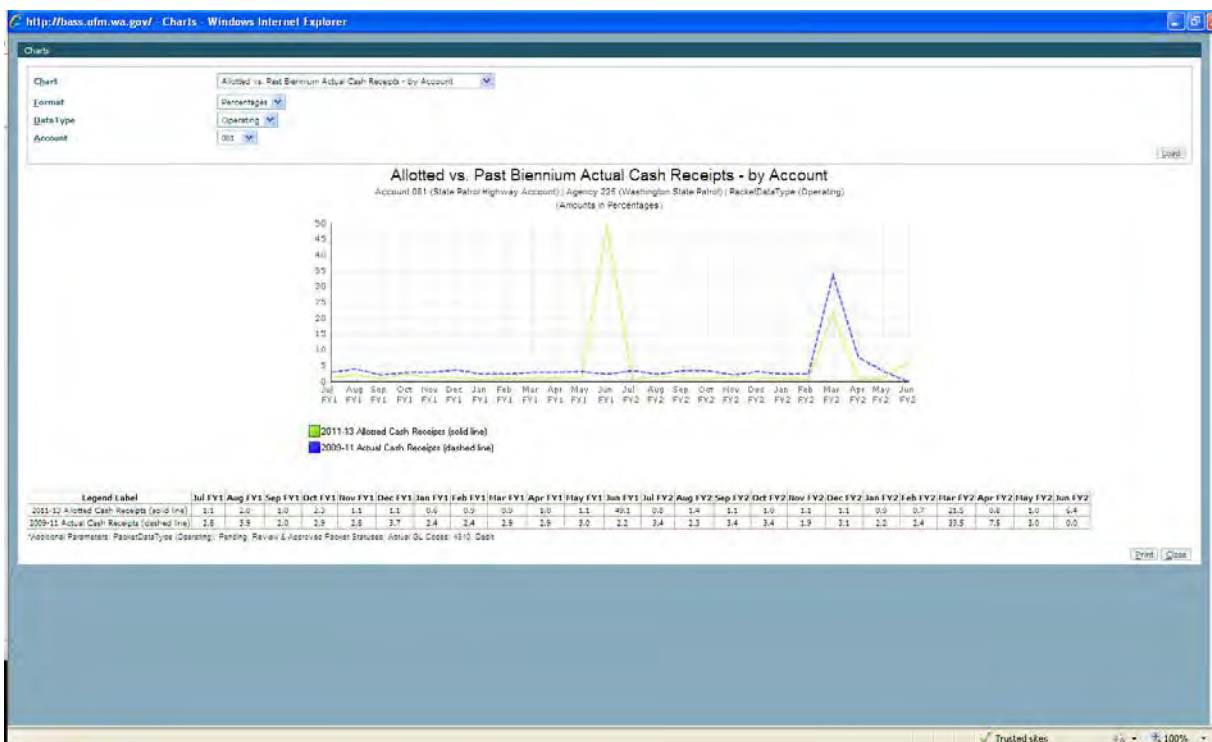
http://bass.ofm.wa.gov/ - Charts - Windows Internet Explorer

Charts

Chart Allotted vs. Past Biennium Actual Cash Receipts - by Account
Format Percentages
Data Type Operating
Account 081

Load

Allotted vs. Past Biennium Actual Cash Receipts - by Account
Account 081 (State Patrol Highway Account) | Agency 225 (Washington State Patrol) | PacketDataType (Operating)
(Amounts in Percentages)

50
45
40
35
30
25
20
15
10
5
0

Jul FY1 Aug FY1 Sep FY1 Oct FY1 Nov FY1 Dec FY1 Jan FY1 Feb FY1 Mar FY1 Apr FY1 May FY1 Jun FY1 Jul FY2 Aug FY2 Sep FY2 Oct FY2 Nov FY2 Dec FY2 Jan FY2 Feb FY2 Mar FY2 Apr FY2 May FY2 Jun FY2

2011-13 Allotted Cash Receipts (solid line)
2009-11 Actual Cash Receipts (dashed line)

| Legend Label | Jul FY1 | Aug FY1 | Sep FY1 | Oct FY1 | Nov FY1 | Dec FY1 | Jan FY1 | Feb FY1 | Mar FY1 | Apr FY1 | May FY1 | Jun FY1 | Jul FY2 | Aug FY2 | Sep FY2 | Oct FY2 | Nov FY2 | Dec FY2 | Jan FY2 | Feb FY2 | Mar FY2 | Apr FY2 | May FY2 | Jun FY2 |
|---|---|---|---|---|---|---|---|---|---|---|---|---|---|---|---|---|---|---|---|---|---|---|---|---|
| 2011-13 Allotted Cash Receipts (solid line) | 1.1 | 2.0 | 1.0 | 2.3 | 1.1 | 1.1 | 0.6 | 0.5 | 0.9 | 1.0 | 1.1 | 49.1 | 0.8 | 1.4 | 1.1 | 1.0 | 1.1 | 1.1 | 0.9 | 0.7 | 21.5 | 0.8 | 1.0 | 6.4 |
| 2009-11 Actual Cash Receipts (dashed line) | 2.8 | 3.9 | 2.0 | 2.9 | 2.8 | 3.7 | 2.4 | 2.4 | 2.9 | 2.9 | 3.0 | 2.2 | 3.4 | 2.3 | 3.4 | 3.4 | 1.9 | 3.1 | 2.2 | 2.4 | 33.5 | 7.5 | 3.0 | 0.0 |

*Additional Parameters: PacketDataType (Operating); Pending, Review & Approved Packet Statuses; Actual GL Codes: 4310; Debit

Print Close

Trusted sites 100%